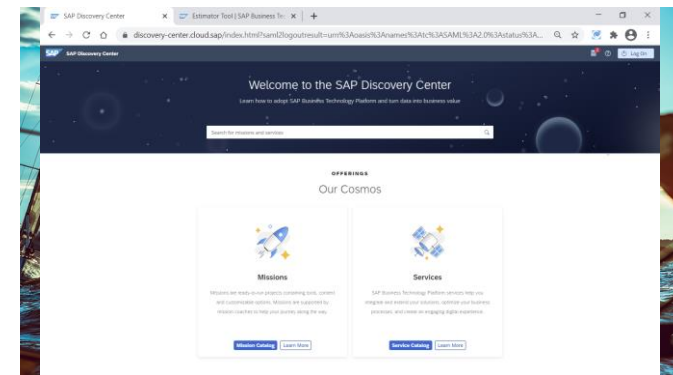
SAP Discovery Center ×
Estimator Tool | SAP Business Te ×
+

discovery-center.cloud.sap/index.html?saml2logoutresult=urn%3Aoasis%3Anames%3Atc%3ASAML%3A2.0%3Astatus%3A...

SAP Discovery Center
Log On

Welcome to the SAP Discovery Center

Learn how to adopt SAP Business Technology Platform and turn data into business value

Search for missions and services

OFFERINGS

Our Cosmos

Missions

Missions are ready-to-run projects containing tools, content and customizable options. Missions are supported by mission coaches to help your journey along the way.

Mission Catalog
Learn More

Services

SAP Business Technology Platform services help you integrate and extend your solutions, optimize your business processes, and create an engaging digital experience.

Service Catalog
Learn More